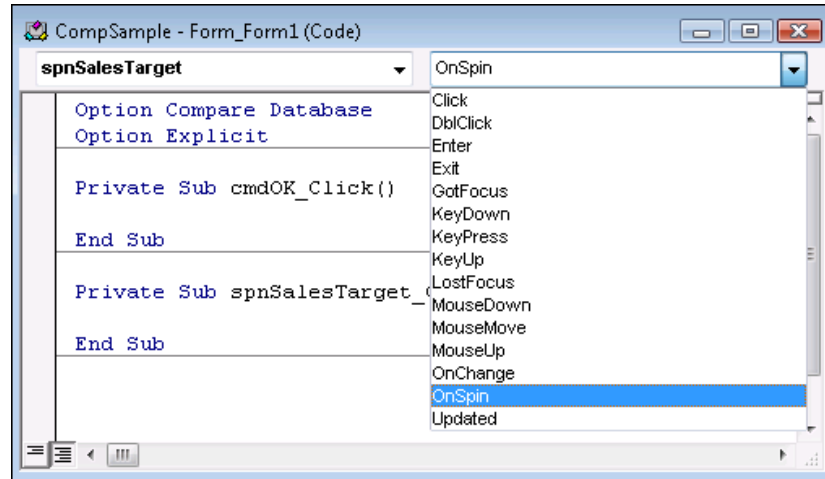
CompSample - Form_Form1 (Code)

spnSalesTarget

OnSpin

Option Compare Database
Option Explicit

Private Sub cmdOK_Click()

End Sub

Private Sub spnSalesTarget_

End Sub

Click
DblClick
Enter
Exit
GotFocus
KeyDown
KeyPress
KeyUp
LostFocus
MouseDown
MouseMove
MouseUp
OnChange
OnSpin
Updated